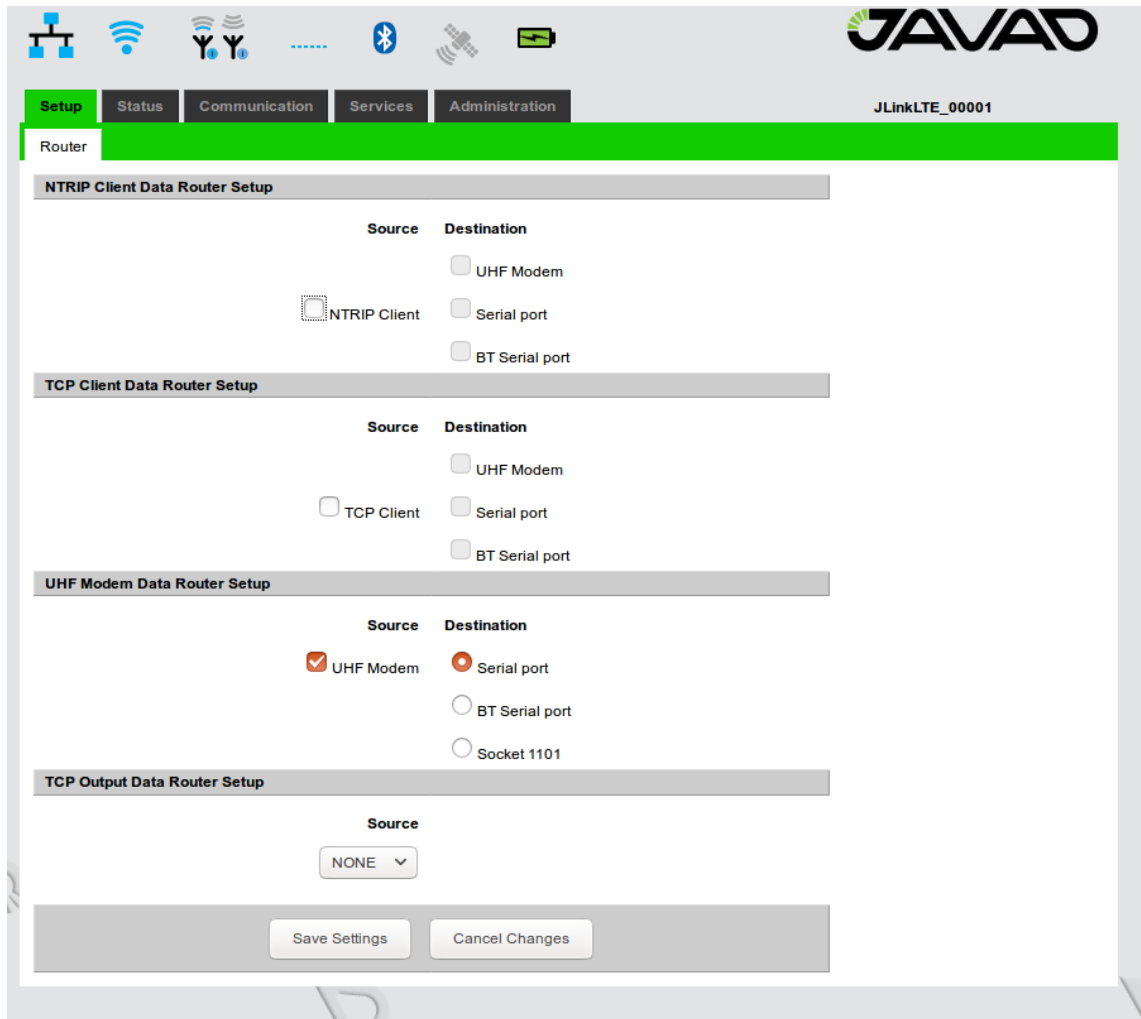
JAVAD

Setup Status Communication Services Administration

JLinkLTE_00001

Router

NTRIP Client Data Router Setup

Source Destination

UHF Modem

NTRIP Client Serial port

BT Serial port

TCP Client Data Router Setup

Source Destination

UHF Modem

TCP Client Serial port

BT Serial port

UHF Modem Data Router Setup

Source Destination

UHF Modem Serial port

BT Serial port

Socket 1101

TCP Output Data Router Setup

Source

NONE

Save Settings Cancel Changes